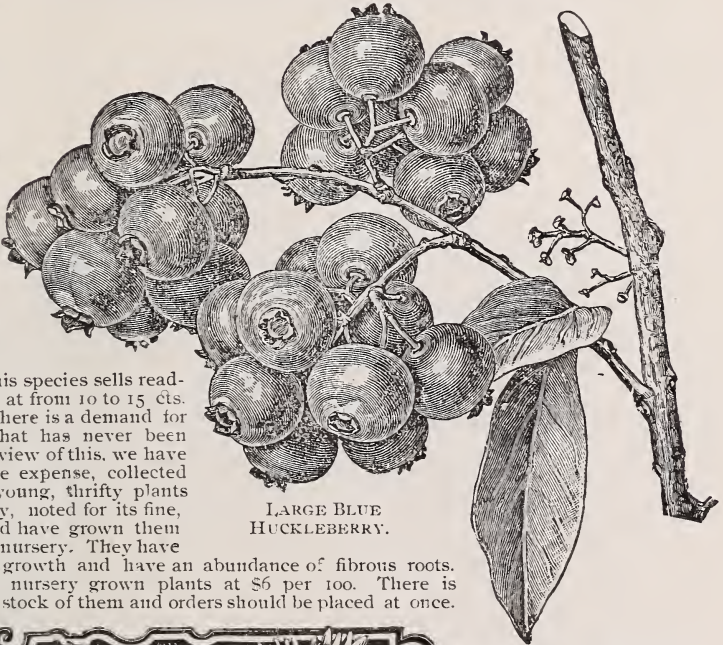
is species sells readat from 10 to 15 cts. here is a demand for hat has never been view of this, we have e expense, collected young, thrifty plants y, noted for its fine, d have grown them nursery. They have growth and have an abundance of fibrous roots. nursery grown plants at $6 per 100. There is stock of them and orders should be placed at once.

LARGE BLUE HUCKLEBERRY.